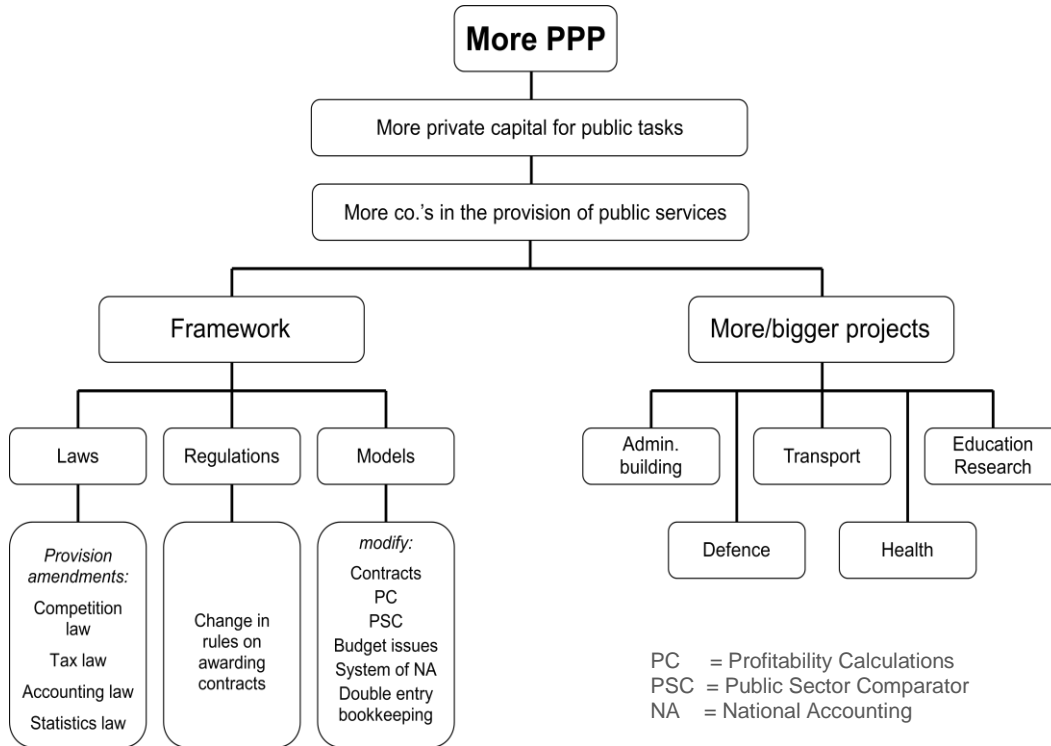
More PPP

More private capital for public tasks

More co.'s in the provision of public services

Framework

More/bigger projects

Laws

Regulations

Models

*Provision amendments:*
Competition law
Tax law
Accounting law
Statistics law

Change in rules on awarding contracts

*modify:*
Contracts
PC
PSC
Budget issues
System of NA
Double entry bookkeeping

Admin. building

Defence

Transport

Health

Education Research

PC = Profitability Calculations
PSC = Public Sector Comparator
NA = National Accounting